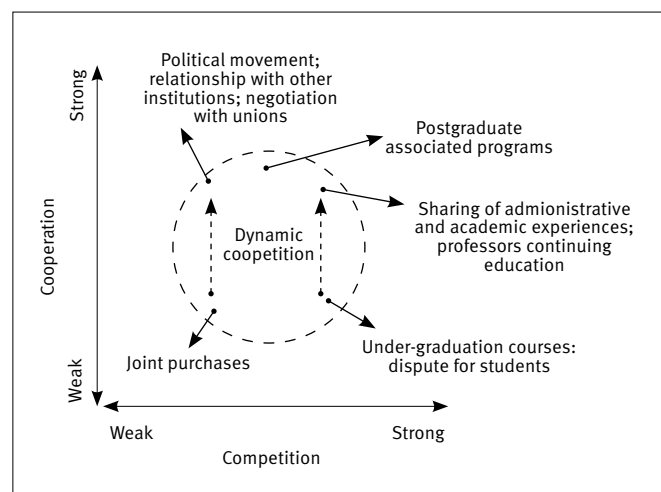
Strong

Cooperation

Weak

Political movement; relationship with other institutions; negotiation with unions

Postgraduate associated programs

Sharing of admionistrative and academic experiences; professors continuing education

Dynamic coopetition

Joint purchases

Under-graduation courses: dispute for students

Weak

Strong

Competition